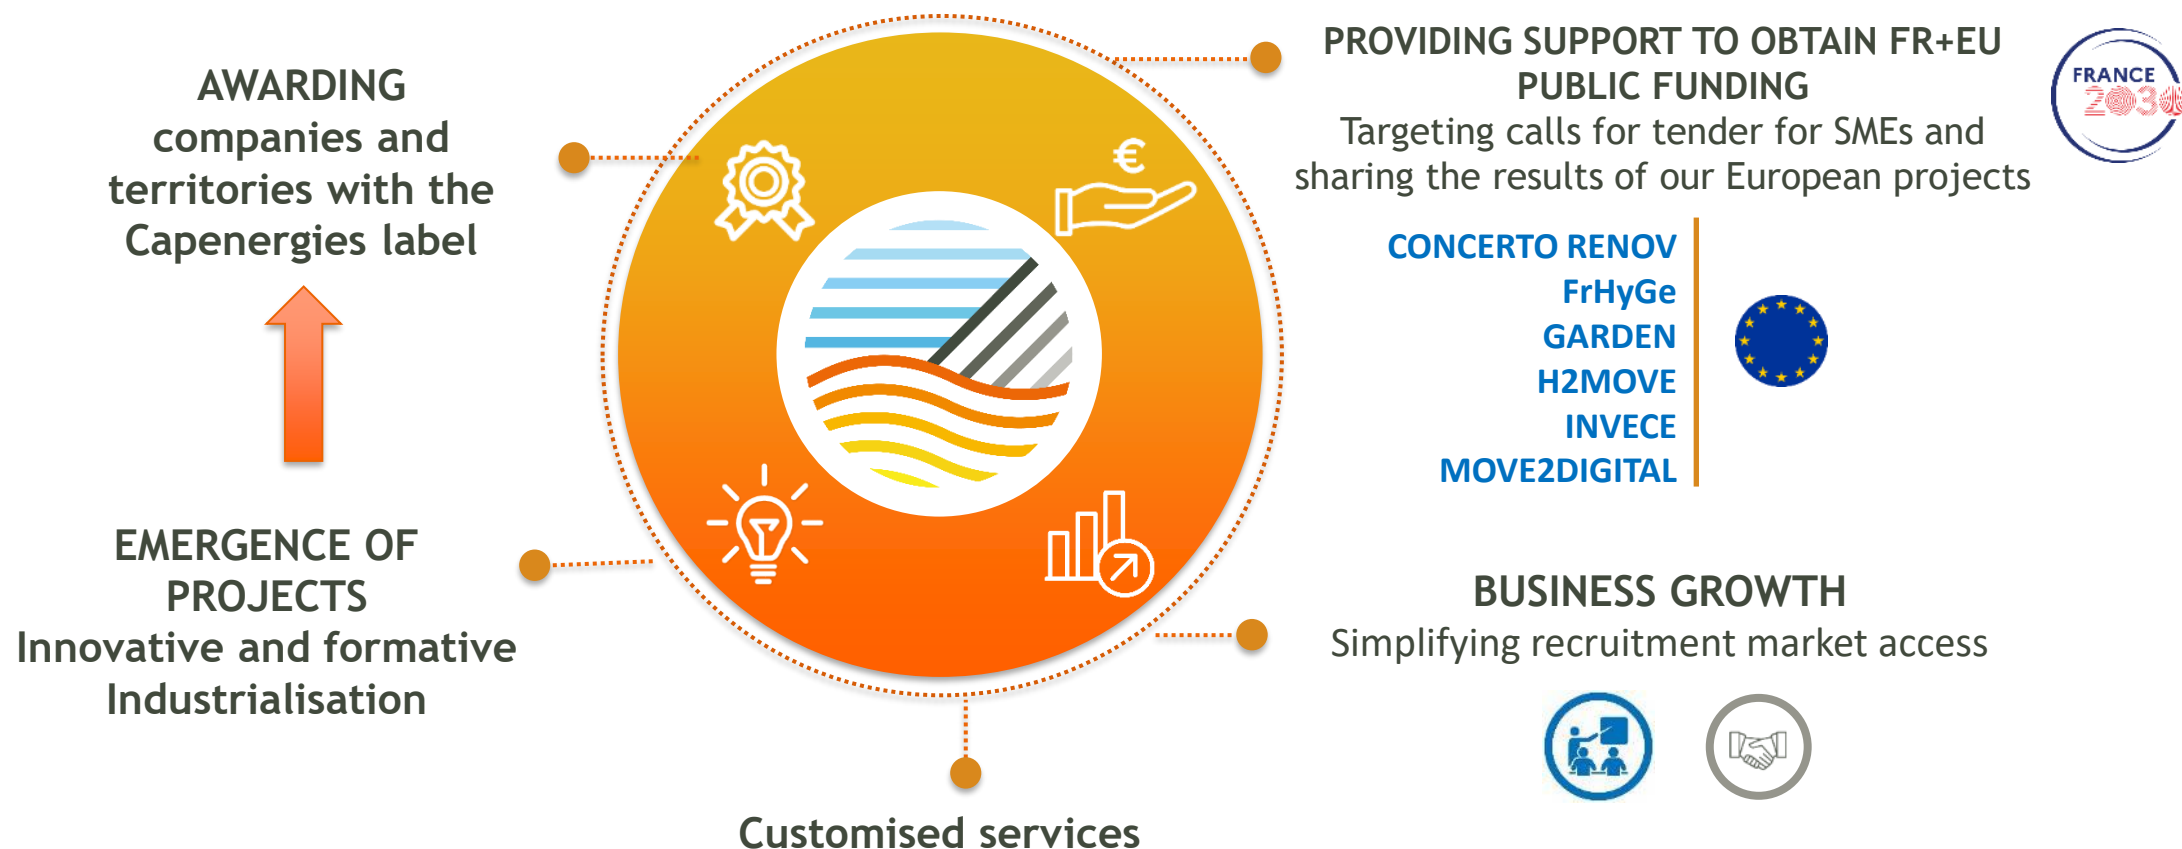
AWARDING companies and territories with the Capenergies label

EMERGENCE OF PROJECTS
Innovative and formative Industrialisation

€

PROVIDING SUPPORT TO OBTAIN FR+EU PUBLIC FUNDING
Targeting calls for tender for SMEs and sharing the results of our European projects

FRANCE 2030

CONCERTO RENOV
FrHyGe
GARDEN
H2MOVE
INVECE
MOVE2DIGITAL

BUSINESS GROWTH
Simplifying recruitment market access

Customised services